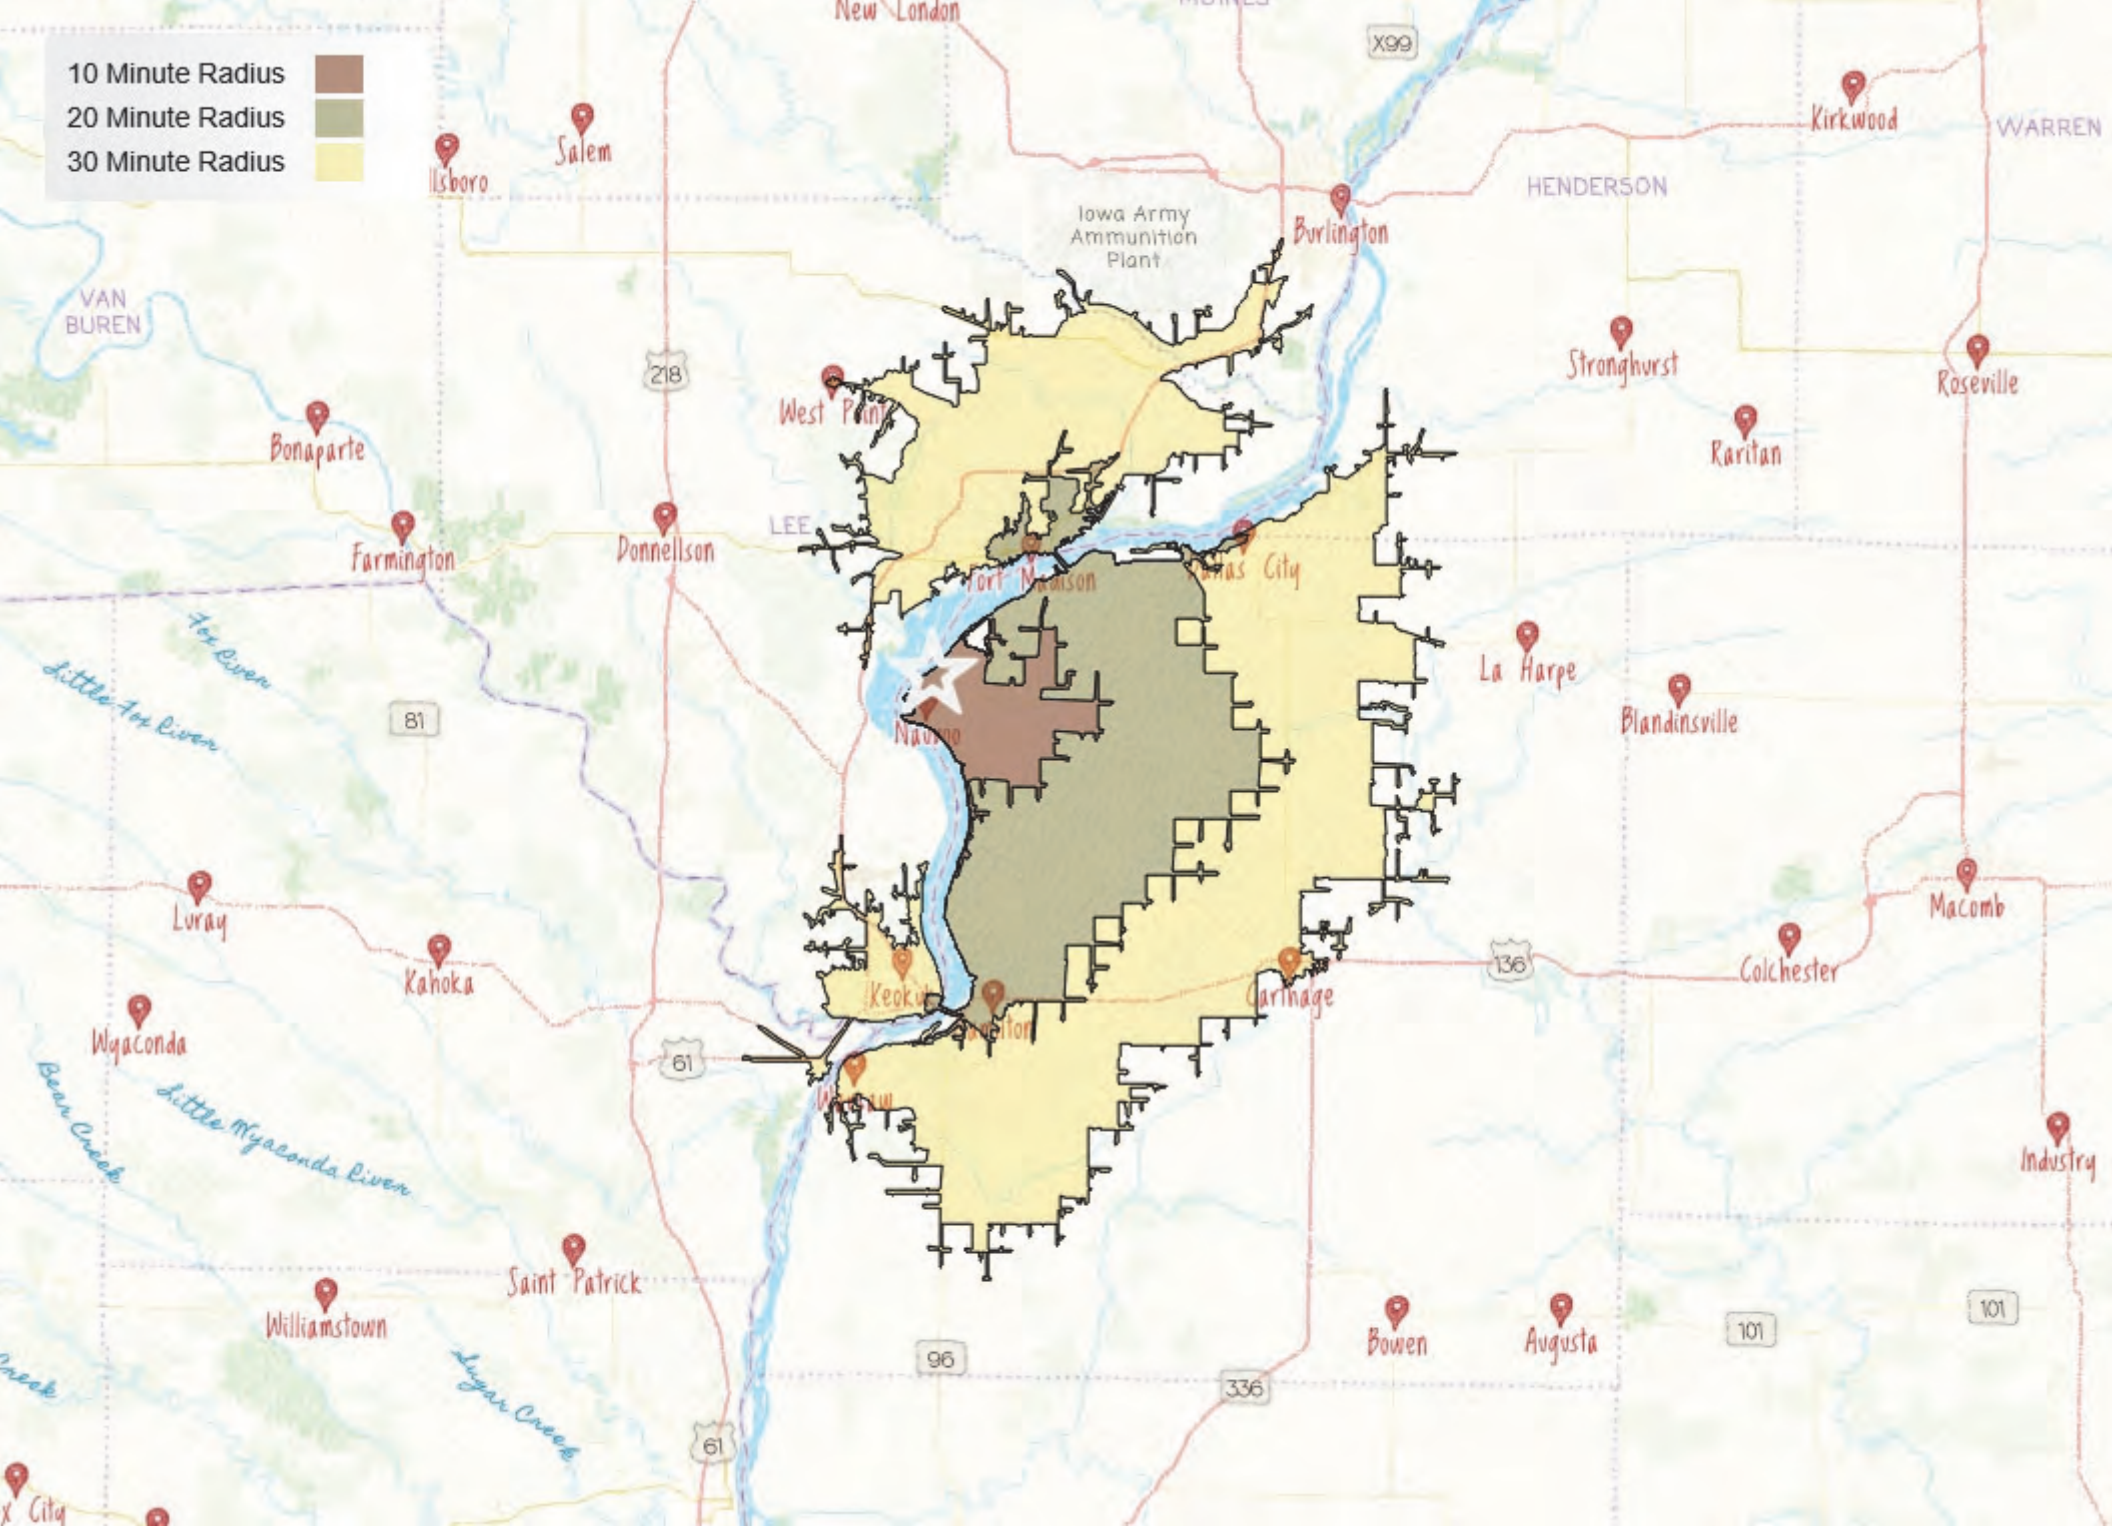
10 Minute Radius
20 Minute Radius
30 Minute Radius

New London
X99
Kirkwood
WARREN
llsboro
Salem
HENDERSON
Iowa Army Ammunition Plant
Burlington
VAN BUREN
218
Stronghurst
Roseville
West P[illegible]
Bonaparte
Raritan
Farmington
Donnellson
LEE
Fort Madison
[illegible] City
Fox River
Little Fox River
81
La Harpe
Blandinsville
Nau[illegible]
Luray
Macomb
Kahoka
Keok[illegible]
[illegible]ton
Carthage
136
Colchester
Wyaconda
61
Bear Creek
Little Wyaconda River
W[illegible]
Industry
Saint Patrick
Williamstown
Bowen
Augusta
101
101
96
336
Creek
Sugar Creek
61
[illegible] City